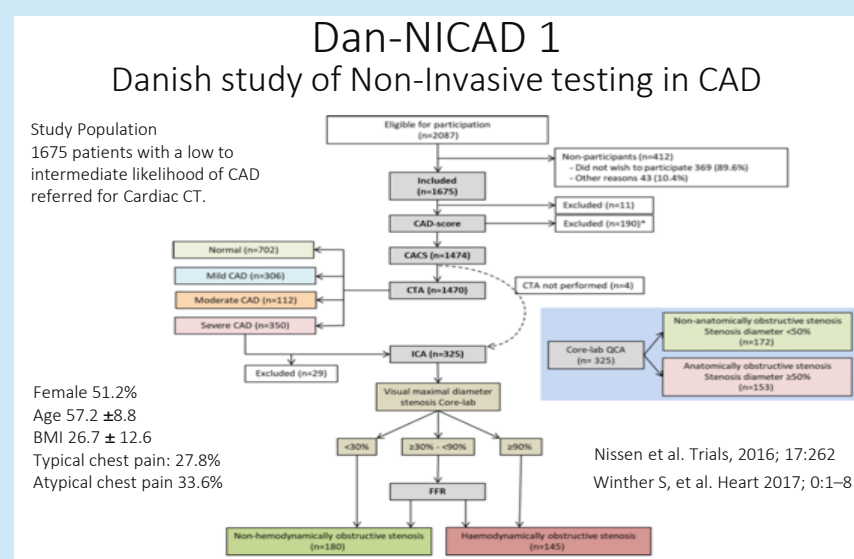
Dan-NICAD 1
Danish study of Non-Invasive testing in CAD

Study Population
1675 patients with a low to intermediate likelihood of CAD referred for Cardiac CT.

Eligible for participation (n=2087)

Non-participants (n=412)
- Did not wish to participate 369 (89.6%)
- Other reasons 43 (10.4%)

Included (n=1675)

Excluded (n=11)

CAD-score

Excluded (n=190)*

CACS (n=1474)

Normal (n=702)

Mild CAD (n=306)

Moderate CAD (n=112)

Severe CAD (n=350)

CTA (n=1470)

CTA not performed (n=4)

Core-lab QCA (n= 325)

Non-anatomically obstructive stenosis Stenosis diameter <50% (n=172)

Anatomically obstructive stenosis Stenosis diameter ≥50% (n=153)

ICA (n=325)

Excluded (n=29)

Visual maximal diameter stenosis Core-lab

<30%

≥30% - <90%

≥90%

FFR

Non-hemodynamically obstructive stenosis (n=180)

Haemodynamically obstructive stenosis (n=145)

Female 51.2%
Age 57.2 ±8.8
BMI 26.7 ± 12.6
Typical chest pain: 27.8%
Atypical chest pain 33.6%

Nissen et al. Trials, 2016; 17:262
Winther S, et al. Heart 2017; 0:1–8